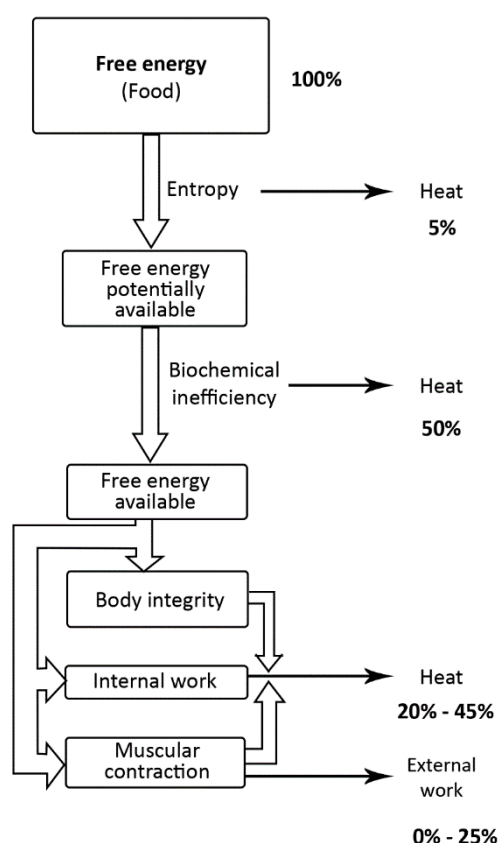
Free energy
(Food)

100%

Entropy

Heat

5%

Free energy potentially available

Biochemical inefficiency

Heat

50%

Free energy available

Body integrity

Internal work

Heat

20% - 45%

Muscular contraction

External work

0% - 25%